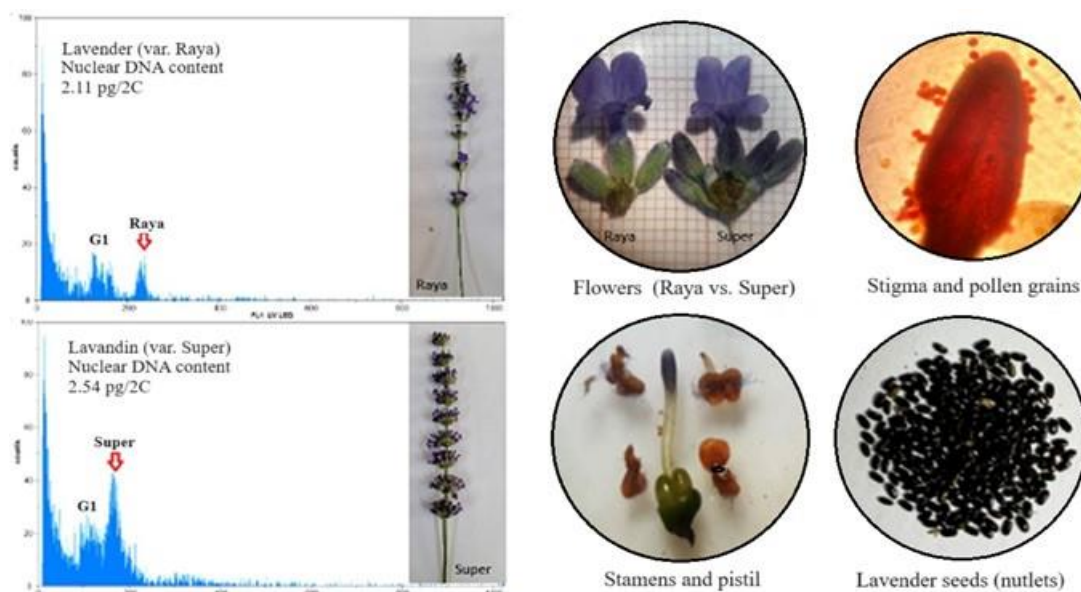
Lavender (var. Raya)
Nuclear DNA content
2.11 pg/2C

G1

Raya

Raya

Lavandin (var. Super)
Nuclear DNA content
2.54 pg/2C

Super

G1

Super

Raya

Super

Flowers (Raya vs. Super)

Stigma and pollen grains

Stamens and pistil

Lavender seeds (nutlets)